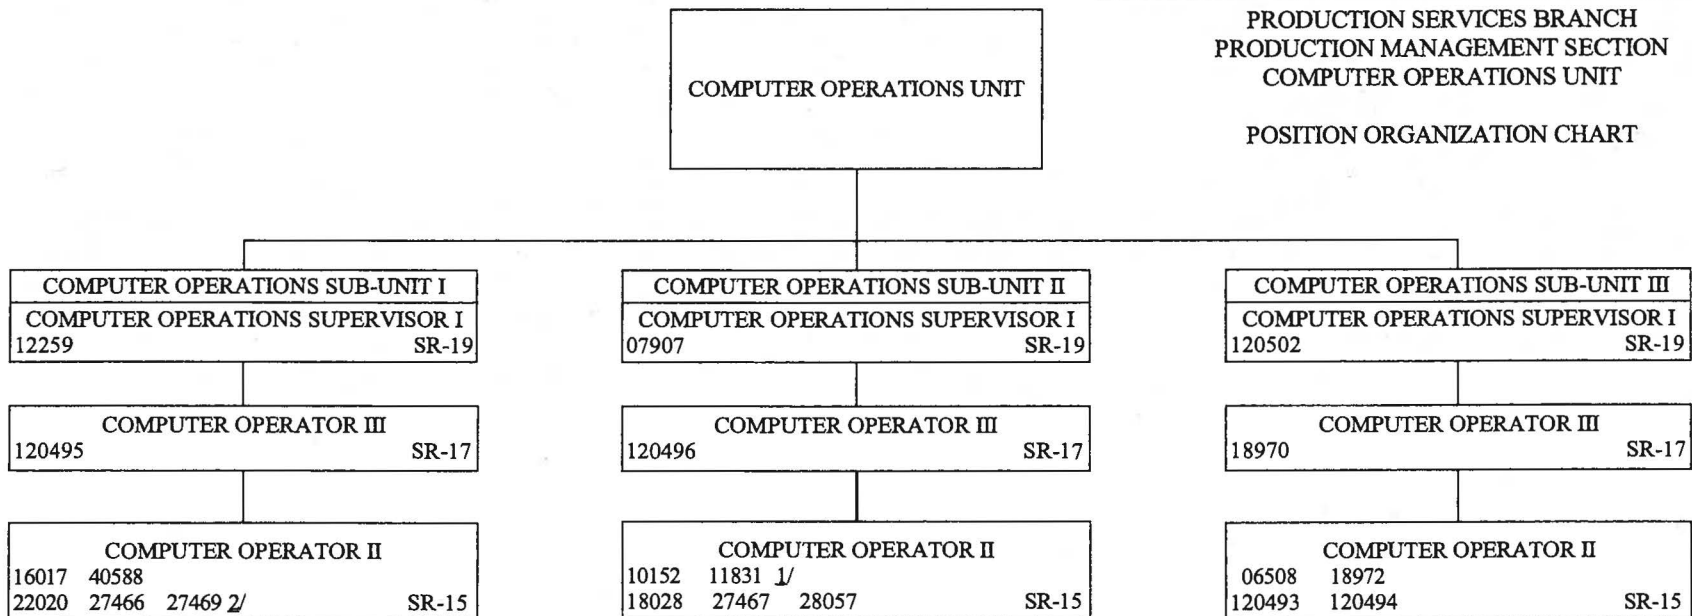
PRODUCTION SERVICES BRANCH
PRODUCTION MANAGEMENT SECTION
COMPUTER OPERATIONS UNIT

POSITION ORGANIZATION CHART

COMPUTER OPERATIONS UNIT

COMPUTER OPERATIONS SUB-UNIT I
COMPUTER OPERATIONS SUPERVISOR I
12259 SR-19

COMPUTER OPERATOR III
120495 SR-17

COMPUTER OPERATOR II
16017 40588
22020 27466 27469 2/ SR-15

COMPUTER OPERATIONS SUB-UNIT II
COMPUTER OPERATIONS SUPERVISOR I
07907 SR-19

COMPUTER OPERATOR III
120496 SR-17

COMPUTER OPERATOR II
10152 11831 1/
18028 27467 28057 SR-15

COMPUTER OPERATIONS SUB-UNIT III
COMPUTER OPERATIONS SUPERVISOR I
120502 SR-19

COMPUTER OPERATOR III
18970 SR-17

COMPUTER OPERATOR II
06508 18972
120493 120494 SR-15